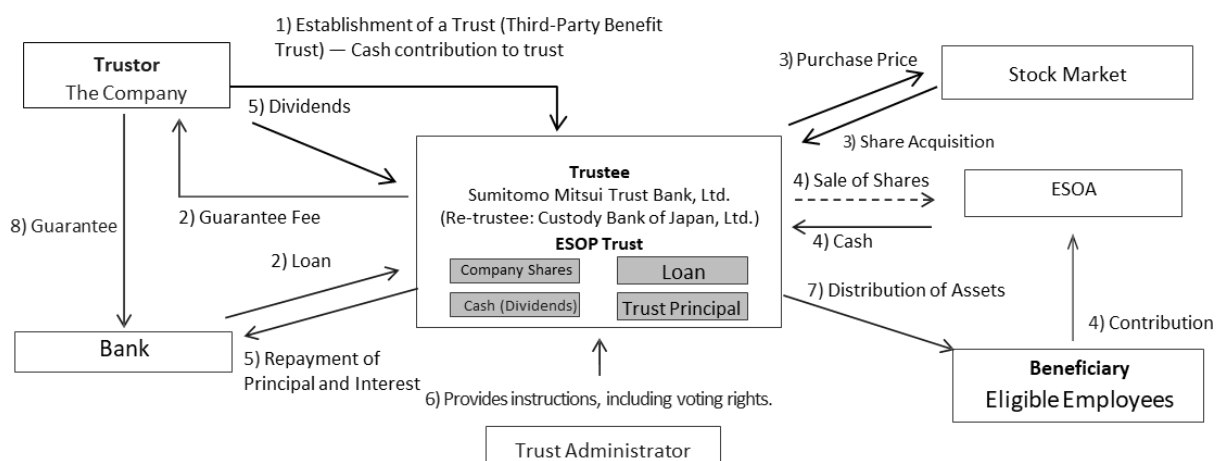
1) Establishment of a Trust (Third-Party Benefit Trust) — Cash contribution to trust

Trustor
The Company

5) Dividends

3) Purchase Price

Stock Market

3) Share Acquisition

Trustee
Sumitomo Mitsui Trust Bank, Ltd.
(Re-trustee: Custody Bank of Japan, Ltd.)
ESOP Trust

Company Shares
Loan
Cash (Dividends)
Trust Principal

4) Sale of Shares

ESOA

4) Cash

8) Guarantee

2) Guarantee Fee

2) Loan

7) Distribution of Assets

4) Contribution

Bank

5) Repayment of Principal and Interest

6) Provides instructions, including voting rights.

Beneficiary
Eligible Employees

Trust Administrator